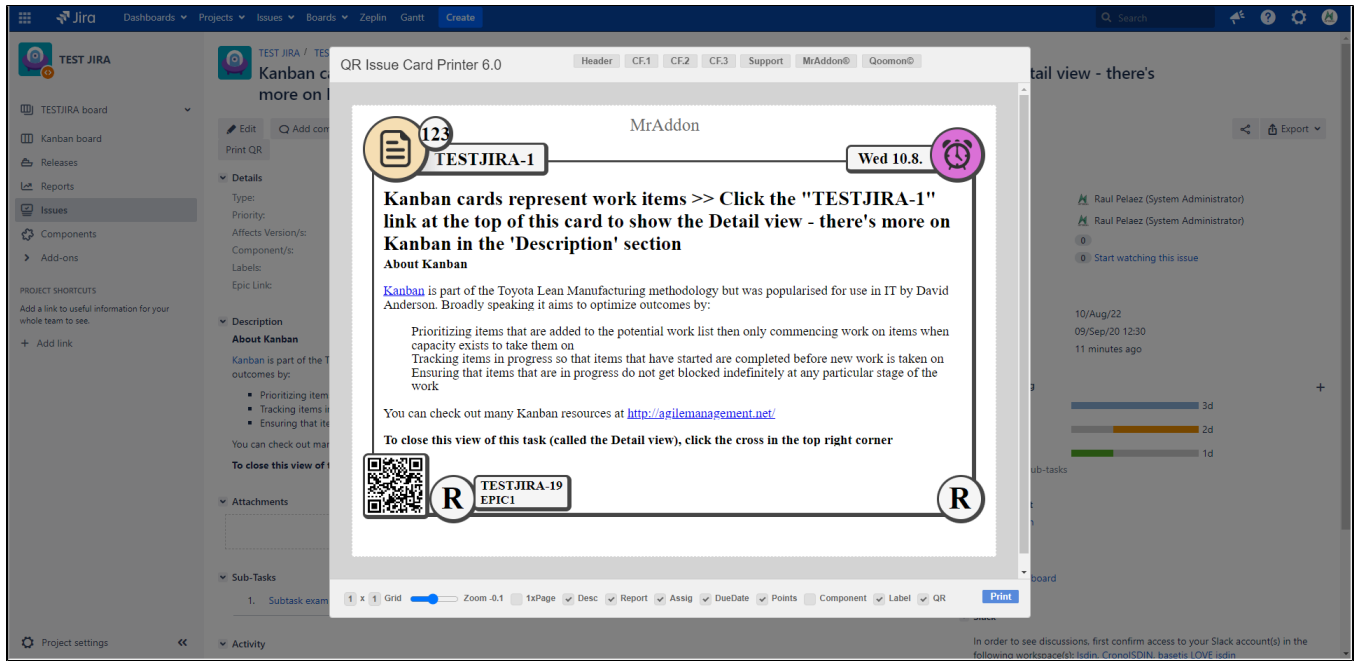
Jira Dashboards Projects Issues Boards Zeplin Gantt Create

Search

TEST JIRA

TESTJIRA board

Kanban board
Releases
Reports
Issues
Components
Add-ons

PROJECT SHORTCUTS
Add a link to useful information for your whole team to see.

Add link

Project settings

TEST JIRA / TEST
Kanban c
more on

Edit
Add com
Print QR

Details
Type:
Priority:
Affects Version/s:
Component/s:
Labels:
Epic Link:

Description
About Kanban
Kanban is part of the T
outcomes by:
Prioritizing item
Tracking items i
Ensuring that ite
You can check out mar
To close this view of t

Attachments

Sub-Tasks
1. Subtask exam

Activity

QR Issue Card Printer 6.0

Header CF.1 CF.2 CF.3 Support MrAddon© Qoomon©

MrAddon

123
TESTJIRA-1
Wed 10.8.

Kanban cards represent work items >> Click the "TESTJIRA-1" link at the top of this card to show the Detail view - there's more on Kanban in the 'Description' section

About Kanban

Kanban is part of the Toyota Lean Manufacturing methodology but was popularised for use in IT by David Anderson. Broadly speaking it aims to optimize outcomes by:

Prioritizing items that are added to the potential work list then only commencing work on items when capacity exists to take them on
Tracking items in progress so that items that have started are completed before new work is taken on
Ensuring that items that are in progress do not get blocked indefinitely at any particular stage of the work

You can check out many Kanban resources at http://agilemanagement.net/

To close this view of this task (called the Detail view), click the cross in the top right corner

R
TESTJIRA-19
EPIC1
R

1 x 1 Grid Zoom -0.1 1xPage Desc Report Assig DueDate Points Component Label QR Print

tail view - there's

Export

Raul Pelaez (System Administrator)
Raul Pelaez (System Administrator)
0
0 Start watching this issue

10/Aug/22
09/Sep/20 12:30
11 minutes ago

3d
2d
1d
ub-tasks

board

Slack
In order to see discussions, first confirm access to your Slack account(s) in the following workspace(s): Isdin, CronoISDIN, basetis LOVE isdin